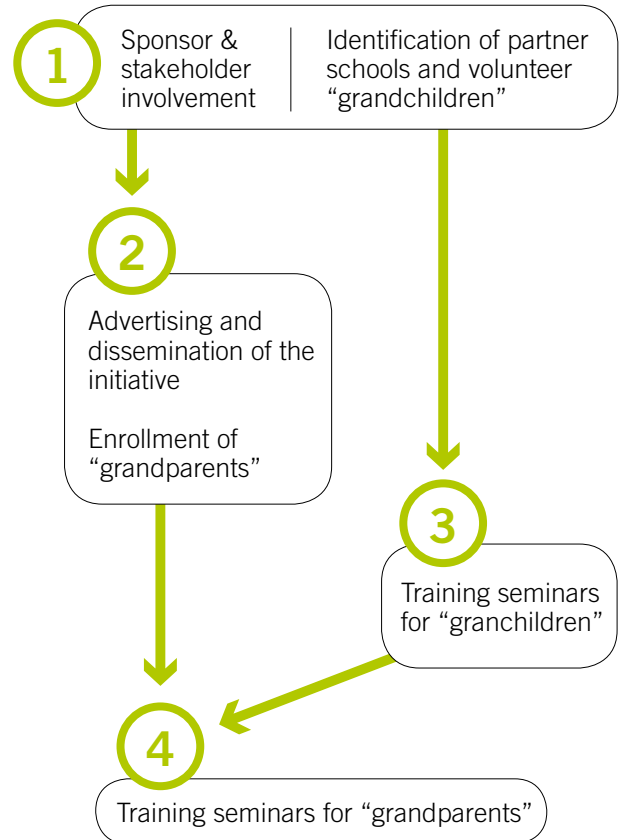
1

Sponsor & stakeholder involvement

Identification of partner schools and volunteer “grandchildren”

2

Advertising and dissemination of the initiative

Enrollment of “grandparents”

3

Training seminars for “granchildren”

4

Training seminars for “grandparents”